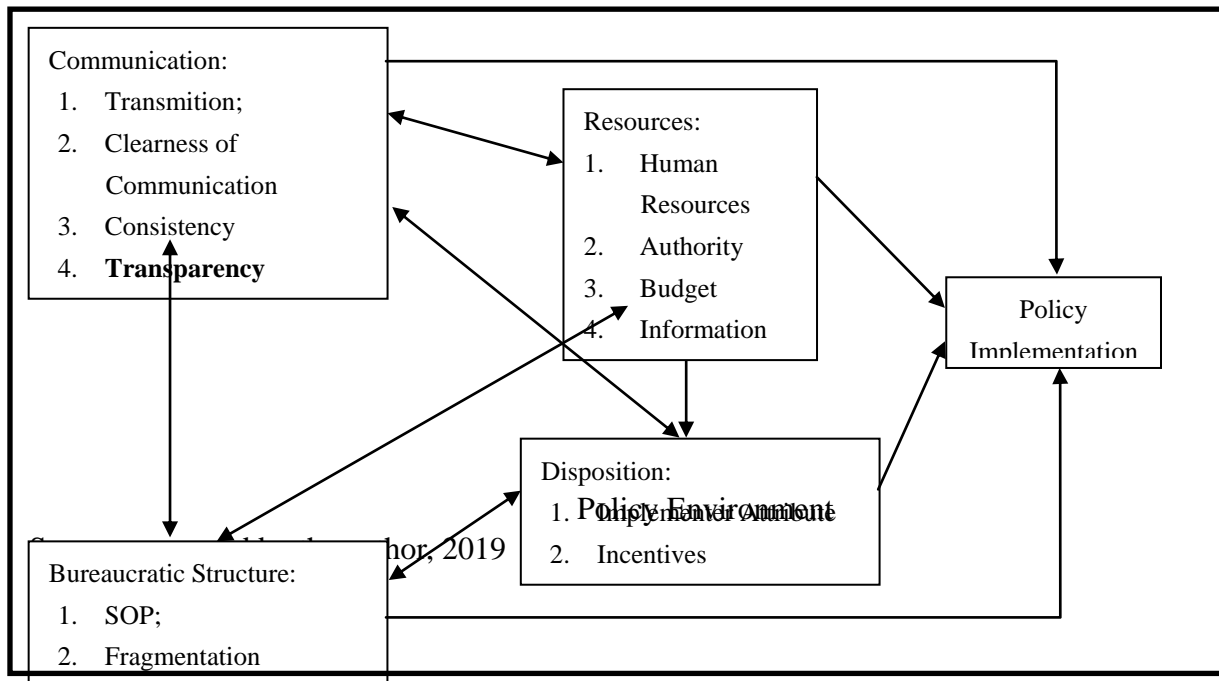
Communication:
1. Transmition;
2. Clearness of Communication
3. Consistency
4. **Transparency**

Resources:
1. Human Resources
2. Authority
3. Budget
4. Information

Policy Implementation

Disposition:
1. Implementer Attitute
2. Incentives

Policy Environment

S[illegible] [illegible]hor, 2019

Bureaucratic Structure:
1. SOP;
2. Fragmentation